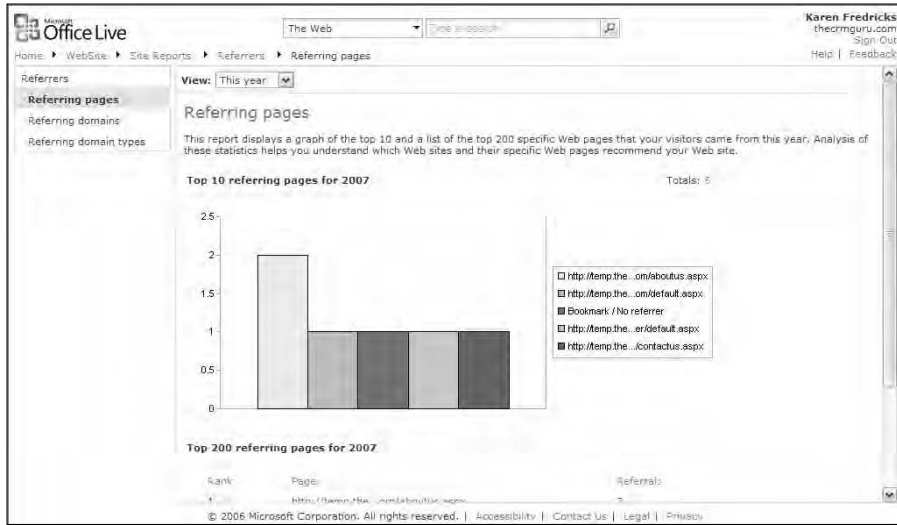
Microsoft Office Live

The Web

Site search

Karen Fredricks
thecrmguru.com
Sign Out
Help | Feedback

Home ▸ WebSite ▸ Site Reports ▸ Referrers ▸ Referring pages

Referrers
Referring pages
Referring domains
Referring domain types

View: This year

Referring pages

This report displays a graph of the top 10 and a list of the top 200 specific Web pages that your visitors came from this year. Analysis of these statistics helps you understand which Web sites and their specific Web pages recommend your Web site.

Top 10 referring pages for 2007

Totals: 6

2.5
2
1.5
1
0.5
0

http://temp.the...om/aboutus.aspx
http://temp.the...om/default.aspx
Bookmark / No referrer
http://temp.the...er/default.aspx
http://temp.the.../contactus.aspx

Top 200 referring pages for 2007

Rank
Page
Referrals
1
http://temp.the...om/aboutus.aspx
2

© 2006 Microsoft Corporation. All rights reserved. | Accessibility | Contact Us | Legal | Privacy